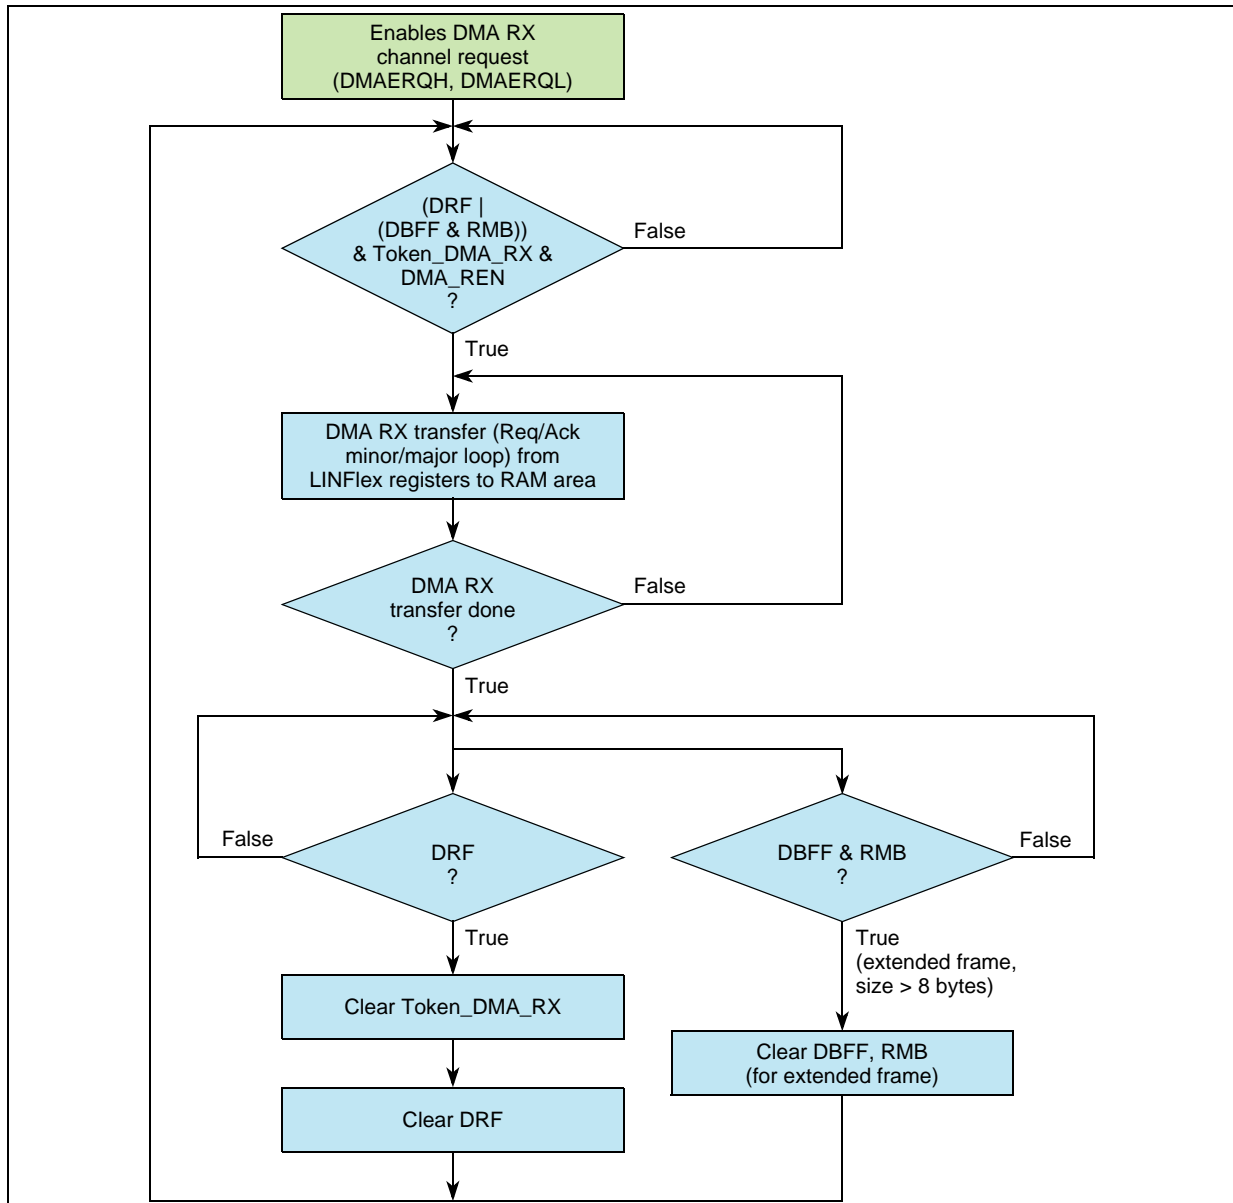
Enables DMA RX channel request (DMAERQH, DMAERQL)

(DRF | (DBFF & RMB)) & Token_DMA_RX & DMA_REN ?

False

True

DMA RX transfer (Req/Ack minor/major loop) from LINFlex registers to RAM area

DMA RX transfer done ?

False

True

False

DRF ?

DBFF & RMB ?

False

True

True (extended frame, size > 8 bytes)

Clear Token_DMA_RX

Clear DBFF, RMB (for extended frame)

Clear DRF